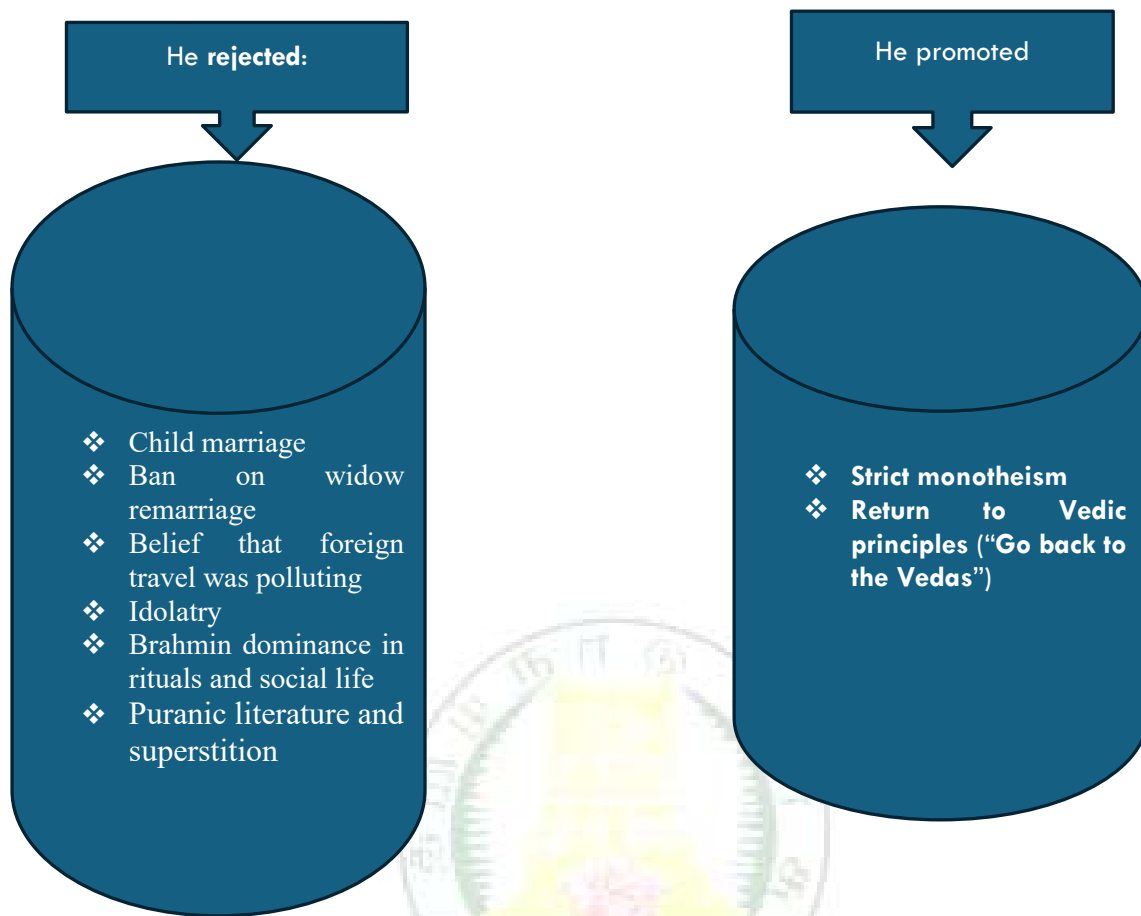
He **rejected**:

He promoted

❖ Child marriage
❖ Ban on widow remarriage
❖ Belief that foreign travel was polluting
❖ Idolatry
❖ Brahmin dominance in rituals and social life
❖ Puranic literature and superstition

❖ **Strict monotheism**
❖ **Return to Vedic principles** (“**Go back to the Vedas**”)